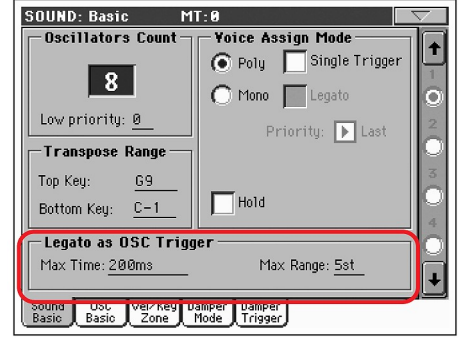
SOUND: Basic MT:0

Oscillators Count

8

Low priority: 0

Voice Assign Mode

Poly

Single Trigger

Mono

Legato

Priority: Last

Transpose Range

Top Key: G9

Bottom Key: C-1

Hold

Legato as OSC Trigger

Max Time: 200ms

Max Range: 5st

1

2

3

4

Sound Basic

OSC Basic

Vel/Key Zone

Damper Mode

Damper Trigger